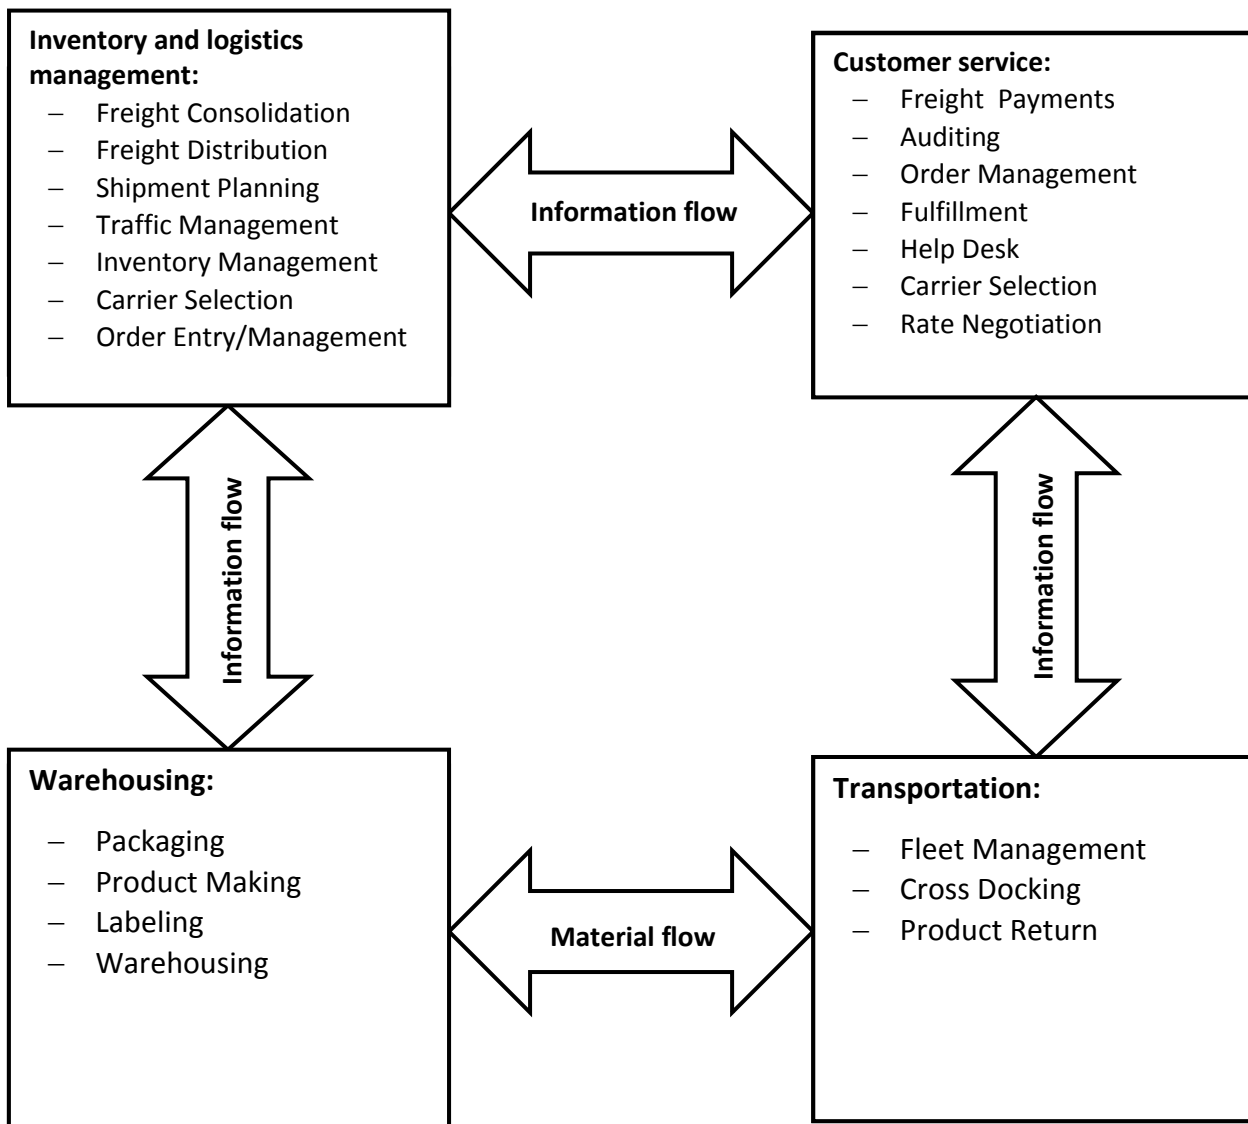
**Inventory and logistics management:**
– Freight Consolidation
– Freight Distribution
– Shipment Planning
– Traffic Management
– Inventory Management
– Carrier Selection
– Order Entry/Management

**Information flow**

**Customer service:**
– Freight Payments
– Auditing
– Order Management
– Fulfillment
– Help Desk
– Carrier Selection
– Rate Negotiation

**Information flow**

**Information flow**

**Warehousing:**
– Packaging
– Product Making
– Labeling
– Warehousing

**Material flow**

**Transportation:**
– Fleet Management
– Cross Docking
– Product Return